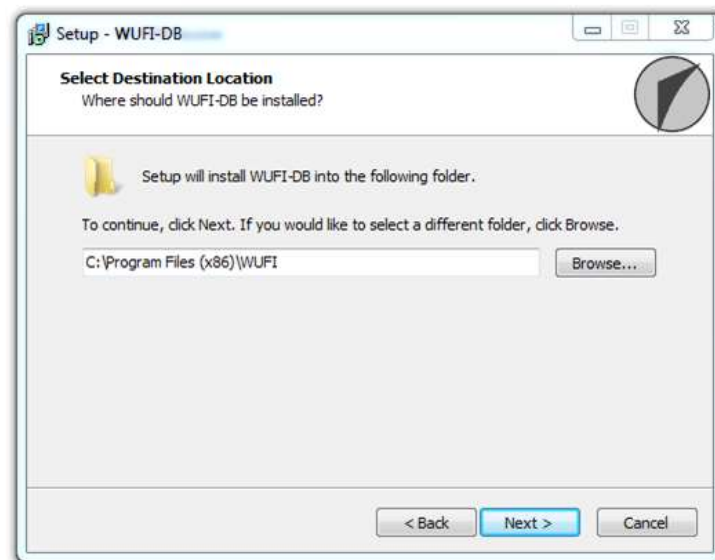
Setup - WUFI-DB

Select Destination Location
Where should WUFI-DB be installed?

Setup will install WUFI-DB into the following folder.

To continue, click Next. If you would like to select a different folder, click Browse.

C:\Program Files (x86)\WUFI

Browse...

< Back

Next >

Cancel